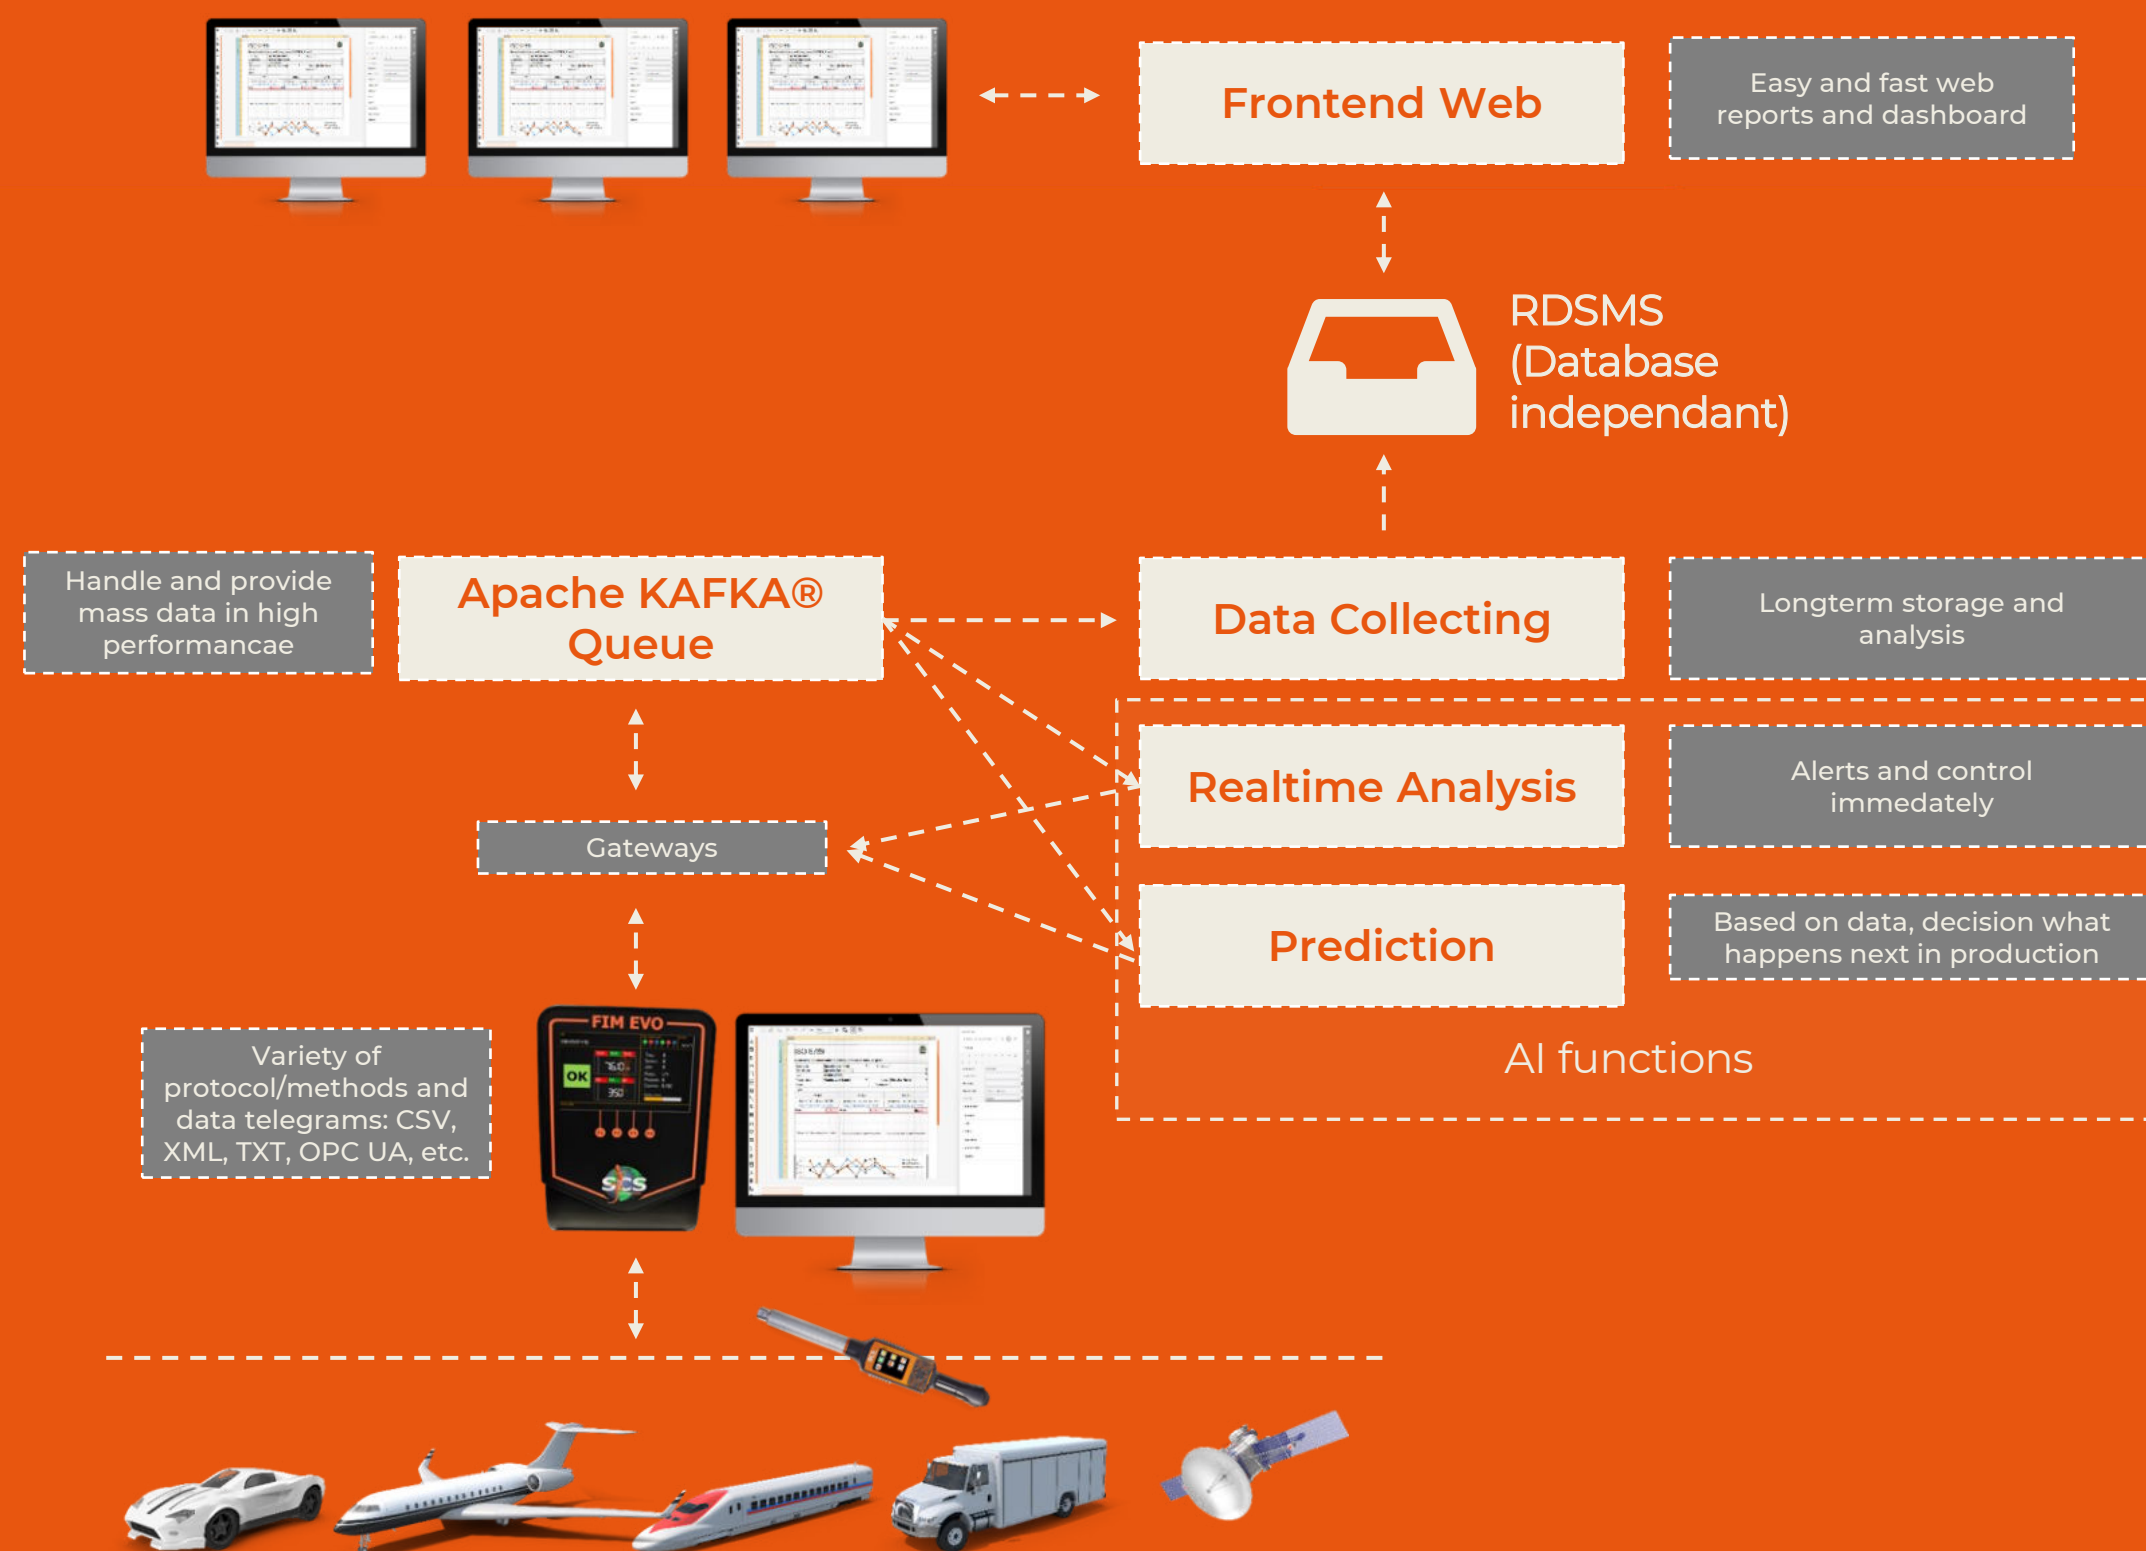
Frontend Web

Easy and fast web reports and dashboard

RDSMS (Database independant)

Handle and provide mass data in high performancae

Apache KAFKA® Queue

Data Collecting

Longterm storage and analysis

Realtime Analysis

Alerts and control immedately

Gateways

Prediction

Based on data, decision what happens next in production

AI functions

Variety of protocol/methods and data telegrams: CSV, XML, TXT, OPC UA, etc.

FIM EVO

OK

SCS